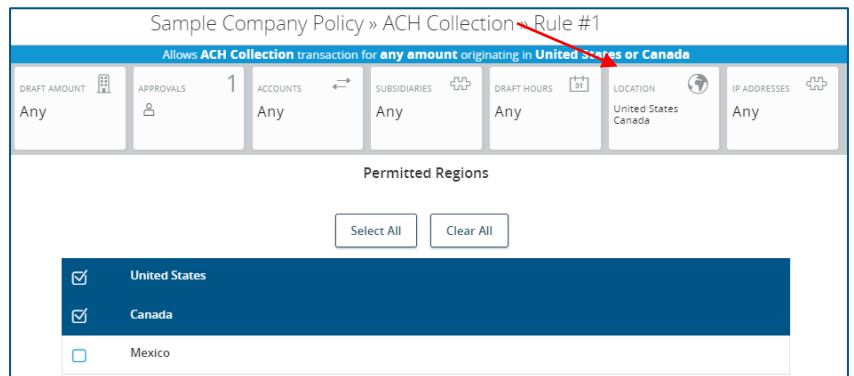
Sample Company Policy » ACH Collection » Rule #1

Allows **ACH Collection** transaction for **any amount** originating in **United States or Canada**

DRAFT AMOUNT
Any

APPROVALS
1

ACCOUNTS
Any

SUBSIDIARIES
Any

DRAFT HOURS
31
Any

LOCATION
United States
Canada

IP ADDRESSES
Any

Permitted Regions

Select All

Clear All

United States

Canada

Mexico